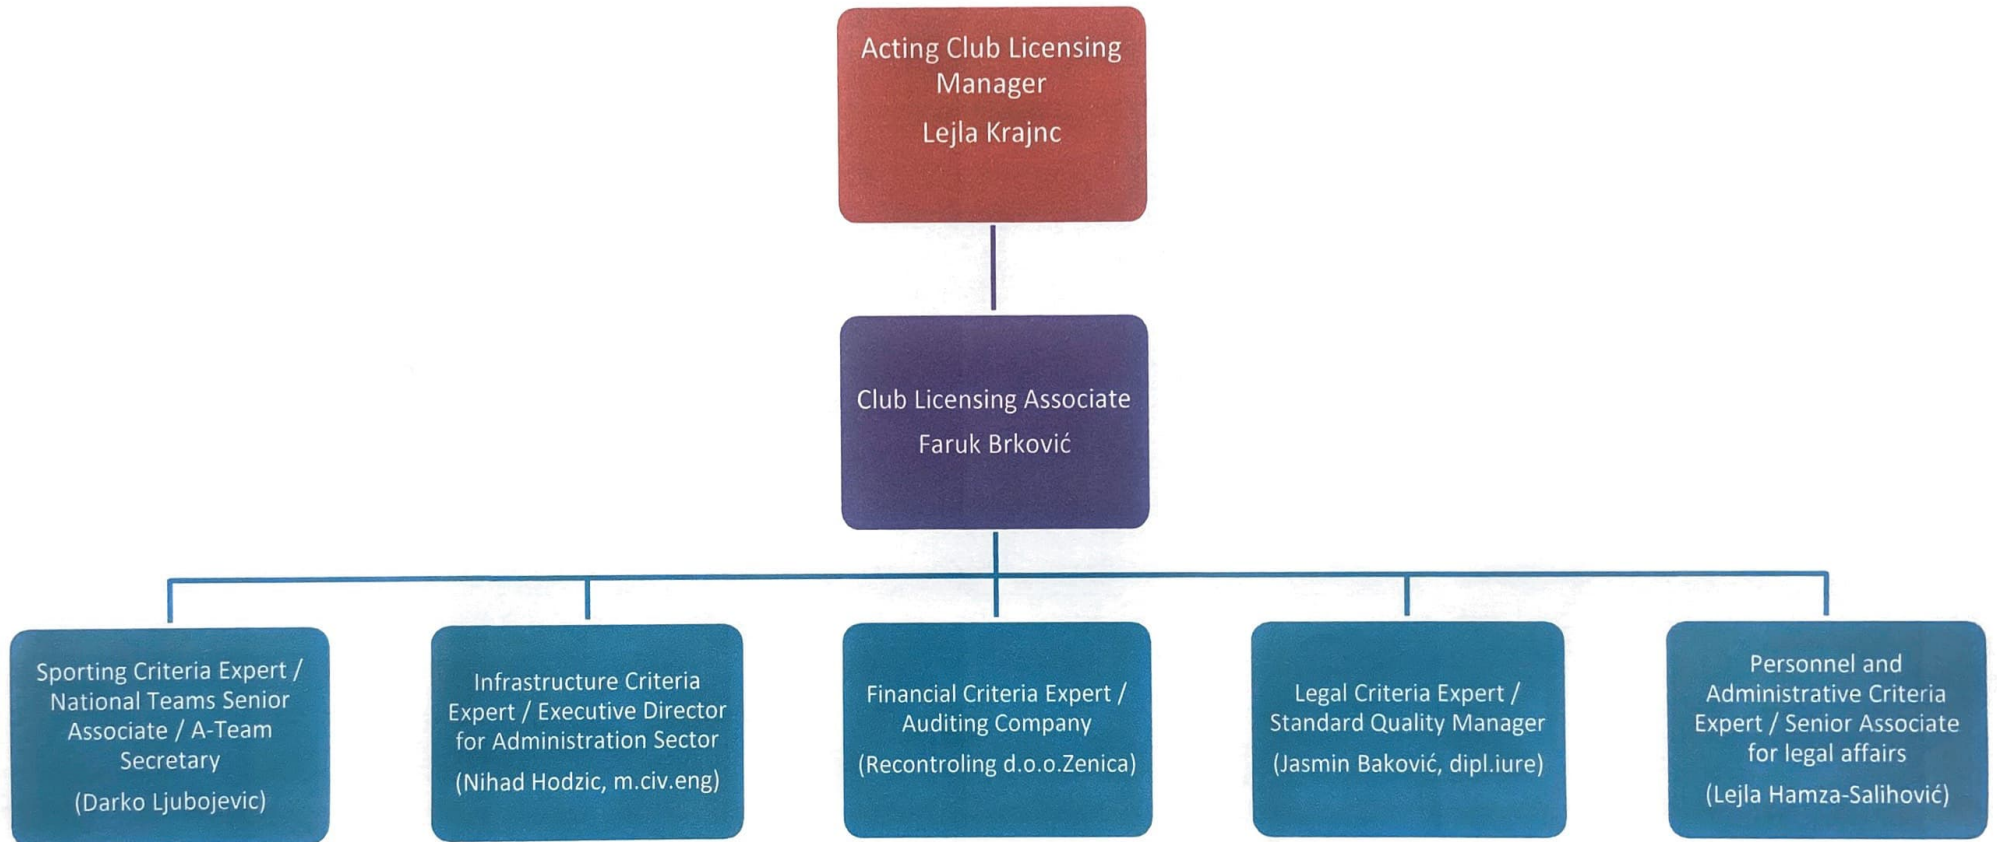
Acting Club Licensing Manager
Lejla Krajnc

Club Licensing Associate
Faruk Brković

Sporting Criteria Expert / National Teams Senior Associate / A-Team Secretary
(Darko Ljubojevic)

Infrastructure Criteria Expert / Executive Director for Administration Sector
(Nihad Hodzic, m.civ.eng)

Financial Criteria Expert / Auditing Company
(Recontroling d.o.o.Zenica)

Legal Criteria Expert / Standard Quality Manager
(Jasmin Baković, dipl.iure)

Personnel and Administrative Criteria Expert / Senior Associate for legal affairs
(Lejla Hamza-Salihović)